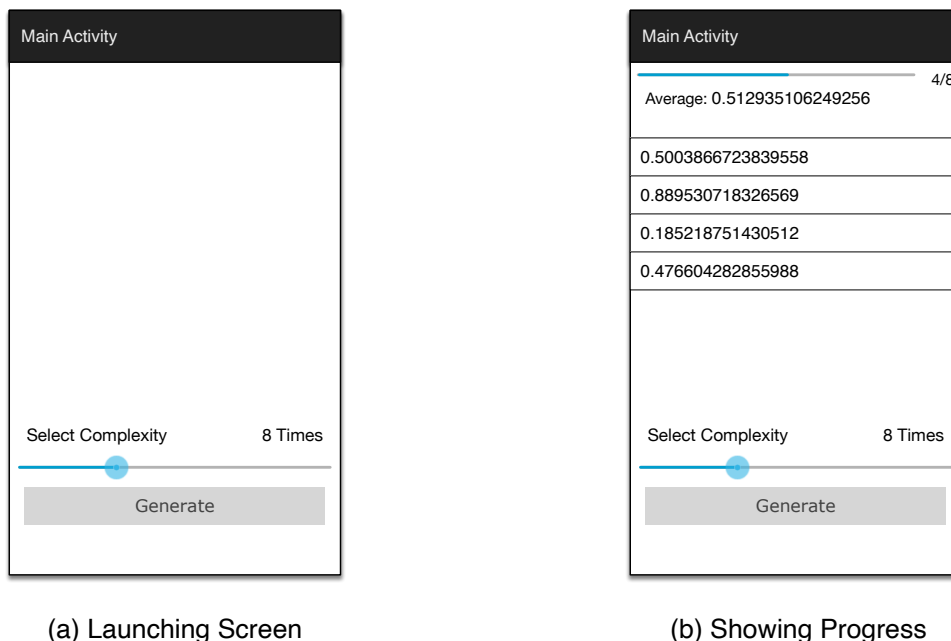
Main Activity

Select Complexity 8 Times

Generate

(a) Launching Screen

Main Activity

4/8

Average: 0.512935106249256

0.5003866723839558

0.889530718326569

0.185218751430512

0.476604282855988

Select Complexity 8 Times

Generate

(b) Showing Progress